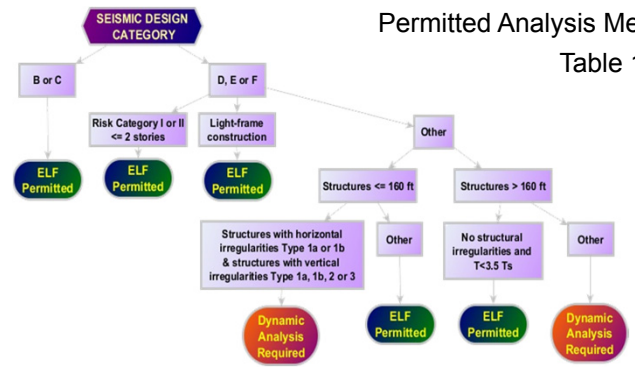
SEISMIC DESIGN CATEGORY

Permitted Analysis Me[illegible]

Table 1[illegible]

B or C

D, E or F

Risk Category I or II <= 2 stories

Light-frame construction

Other

ELF Permitted

ELF Permitted

ELF Permitted

Structures <= 160 ft

Structures > 160 ft

Structures with horizontal irregularities Type 1a or 1b & structures with vertical irregularities Type 1a, 1b, 2 or 3

Other

No structural irregularities and T<3.5 Ts

Other

Dynamic Analysis Required

ELF Permitted

ELF Permitted

Dynamic Analysis Required